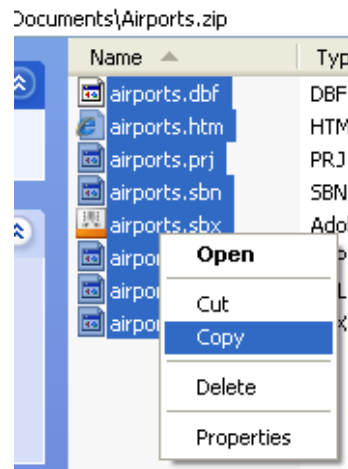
Documents\Airports.zip

| Name | Typ |
|---|---|
| airports.dbf | DBF |
| airports.htm | HTM |
| airports.prj | PRJ |
| airports.sbn | SBN |
| airports.sbx | Adob |
| airpor | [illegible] |
| airpor | L |
| airpor | K |

Open
Cut
Copy
Delete
Properties